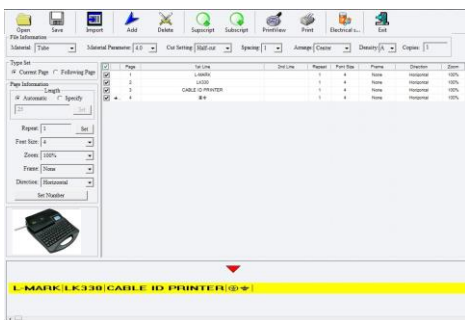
Open Save Import Add Delete Superscript Subscript PrintView Print Electrical s... Exit

File Information

Material: Tube Material Parameter: 4.0 Cut Setting: Half cut Spacing: 1 Arrange: Centre Density: A Copies: 1

Type Set
Current Page Following Page

Page Information
Length
Automatic Specify
25 Set

Repeat: 1 Set
Font Size: 4
Zoom: 100%
Frame: None
Direction: Horizontal
Set Number

| | Page | 1st Line | 2nd Line | Repeat | Font Size | Frame | Direction | Zoom |
|---|---|---|---|---|---|---|---|---|
| ✔ | 1 | L-MARK | | 1 | 4 | None | Horizontal | 100% |
| ✔ | 2 | LK330 | | 1 | 4 | None | Horizontal | 100% |
| ✔ | 3 | CABLE ID PRINTER | | 1 | 4 | None | Horizontal | 100% |
| ✔ | 4 | ⊕⏚ | | 1 | 4 | None | Horizontal | 100% |

L-MARK|LK330|CABLE ID PRINTER|⊕⏚|